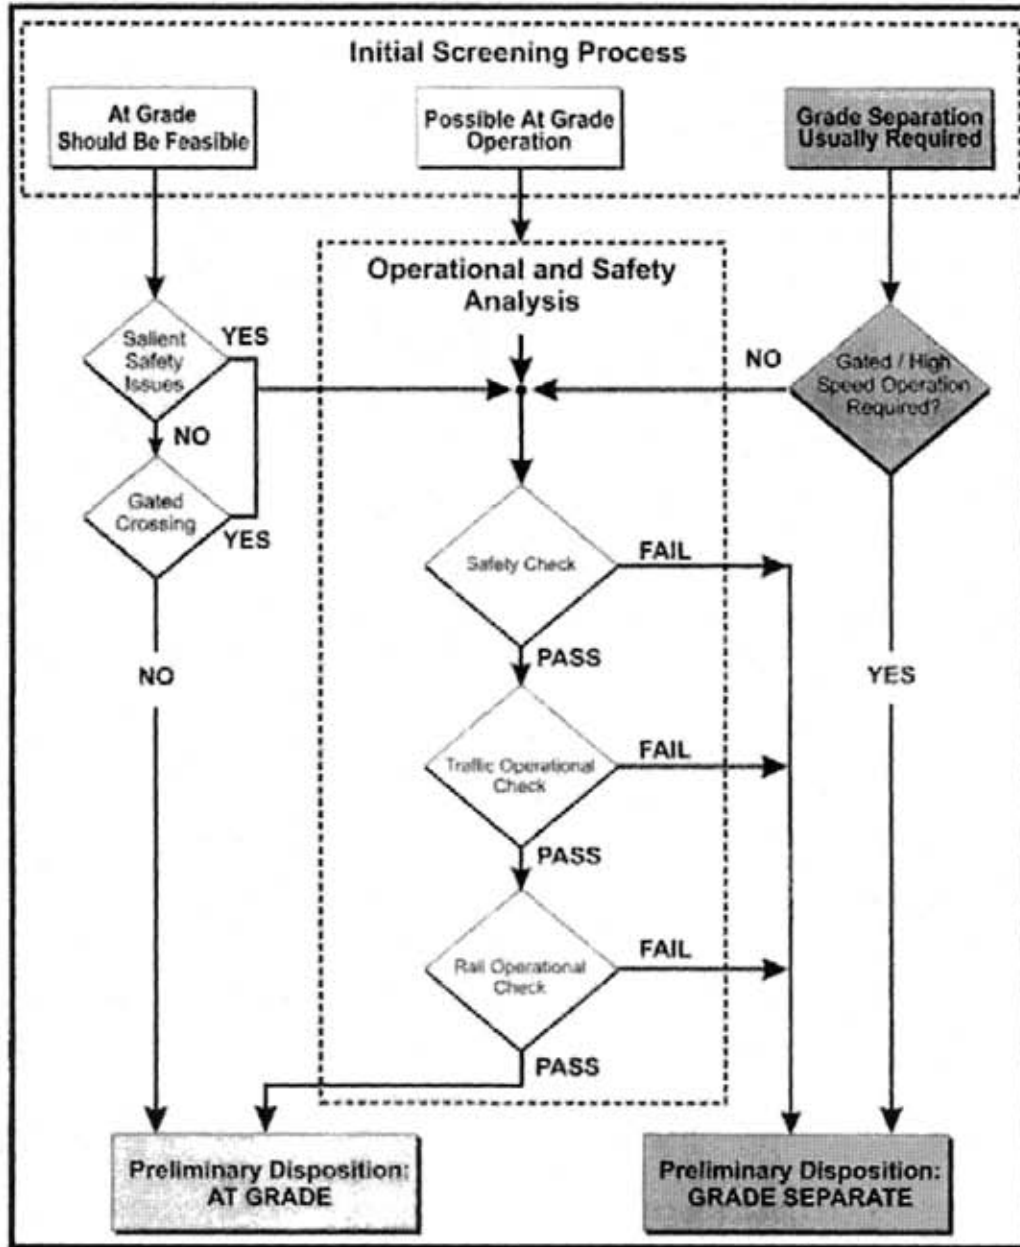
Initial Screening Process

At Grade Should Be Feasible

Possible At Grade Operation

Grade Separation Usually Required

Operational and Safety Analysis

Salient Safety Issues

YES

NO

Gated Crossing

YES

NO

Gated / High Speed Operation Required?

Safety Check

FAIL

PASS

Traffic Operational Check

FAIL

PASS

Rail Operational Check

FAIL

PASS

NO

YES

Preliminary Disposition: AT GRADE

Preliminary Disposition: GRADE SEPARATE